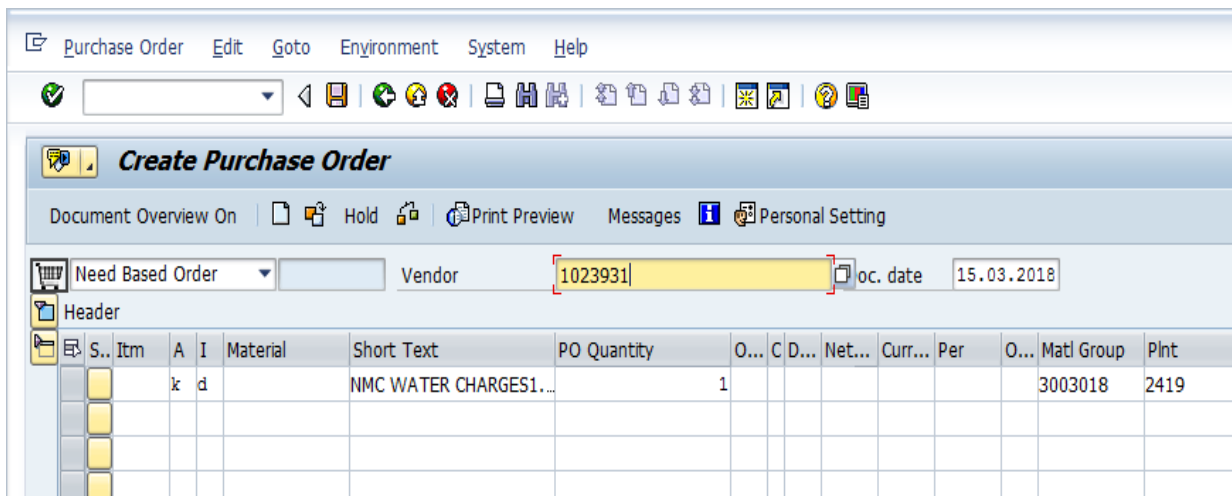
Purchase Order Edit Goto Environment System Help

Create Purchase Order

Document Overview On Hold Print Preview Messages Personal Setting

Need Based Order Vendor 1023931 oc. date 15.03.2018

Header

| S.. | Itm | A | I | Material | Short Text | PO Quantity | O... | C | D... | Net... | Curr... | Per | O... | Matl Group | Plnt |
|---|---|---|---|---|---|---|---|---|---|---|---|---|---|---|---|
| | | k | d | | NMC WATER CHARGES1... | 1 | | | | | | | | 3003018 | 2419 |
| | | | | | | | | | | | | | | | |
| | | | | | | | | | | | | | | | |
| | | | | | | | | | | | | | | | |